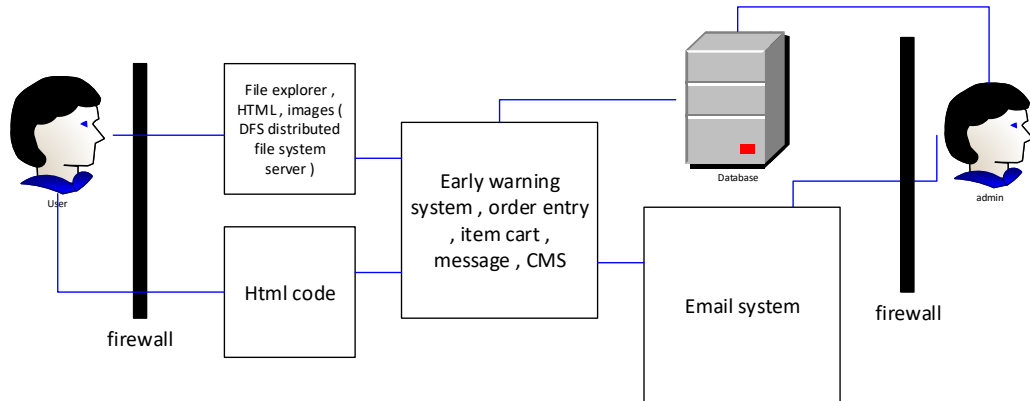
User

firewall

File explorer , HTML , images ( DFS distributed file system server )

Html code

Early warning system , order entry , item cart , message , CMS

Database

Email system

firewall

admin